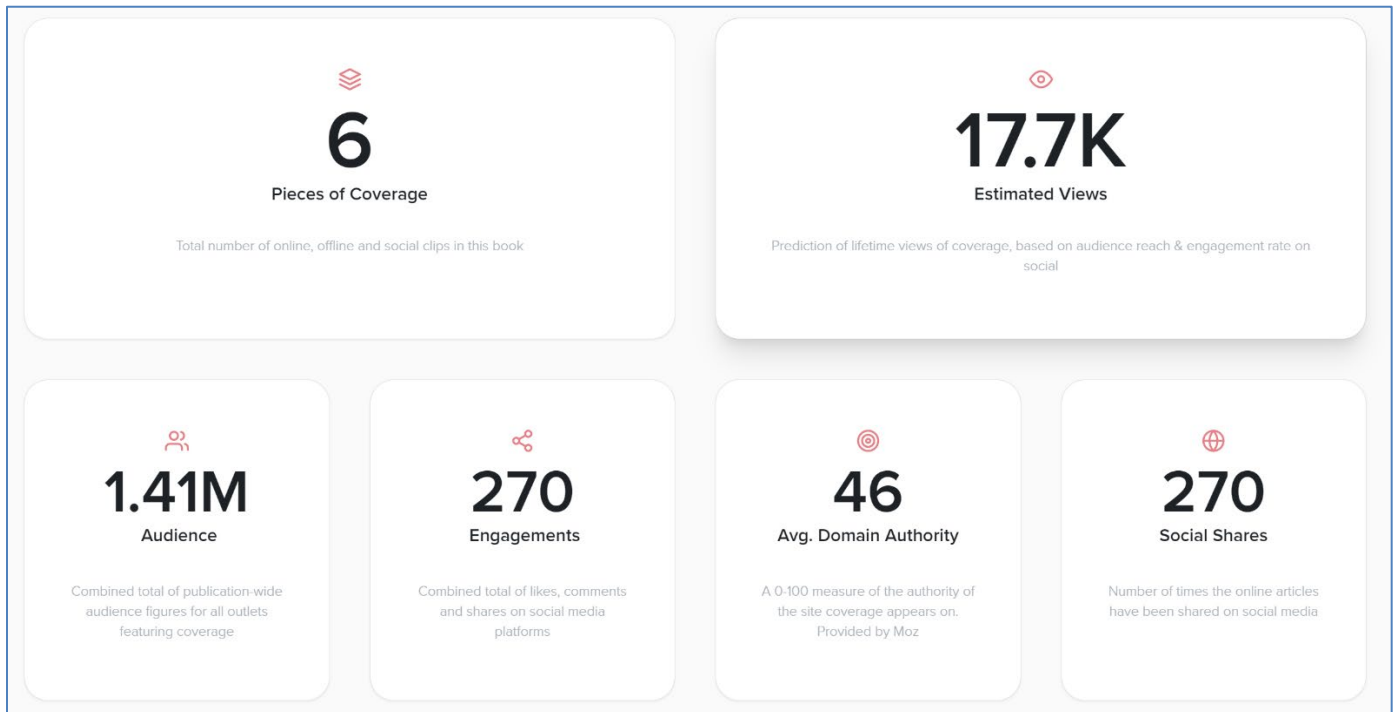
6

Pieces of Coverage

Total number of online, offline and social clips in this book

17.7K

Estimated Views

Prediction of lifetime views of coverage, based on audience reach & engagement rate on social

1.41M

Audience

Combined total of publication-wide audience figures for all outlets featuring coverage

270

Engagements

Combined total of likes, comments and shares on social media platforms

46

Avg. Domain Authority

A 0-100 measure of the authority of the site coverage appears on. Provided by Moz

270

Social Shares

Number of times the online articles have been shared on social media